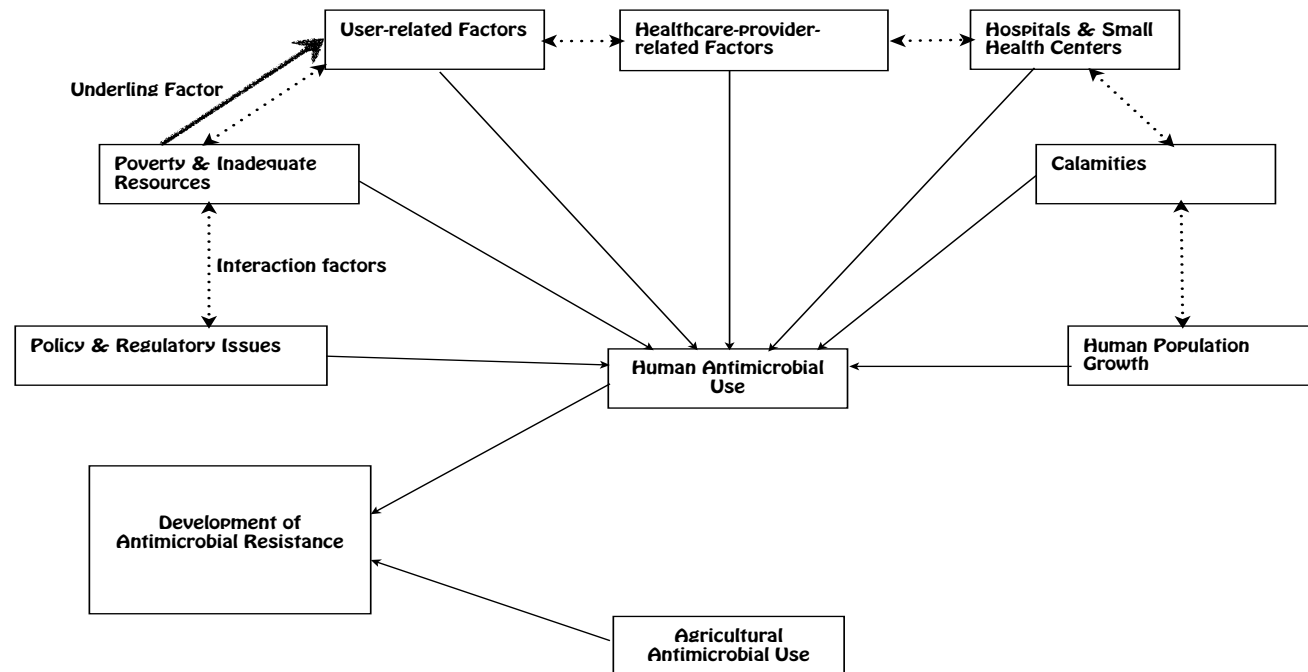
User-related Factors

Healthcare-provider-related Factors

Hospitals & Small Health Centers

Underling Factor

Poverty & Inadequate Resources

Calamities

Interaction factors

Policy & Regulatory Issues

Human Antimicrobial Use

Human Population Growth

Development of Antimicrobial Resistance

Agricultural Antimicrobial Use